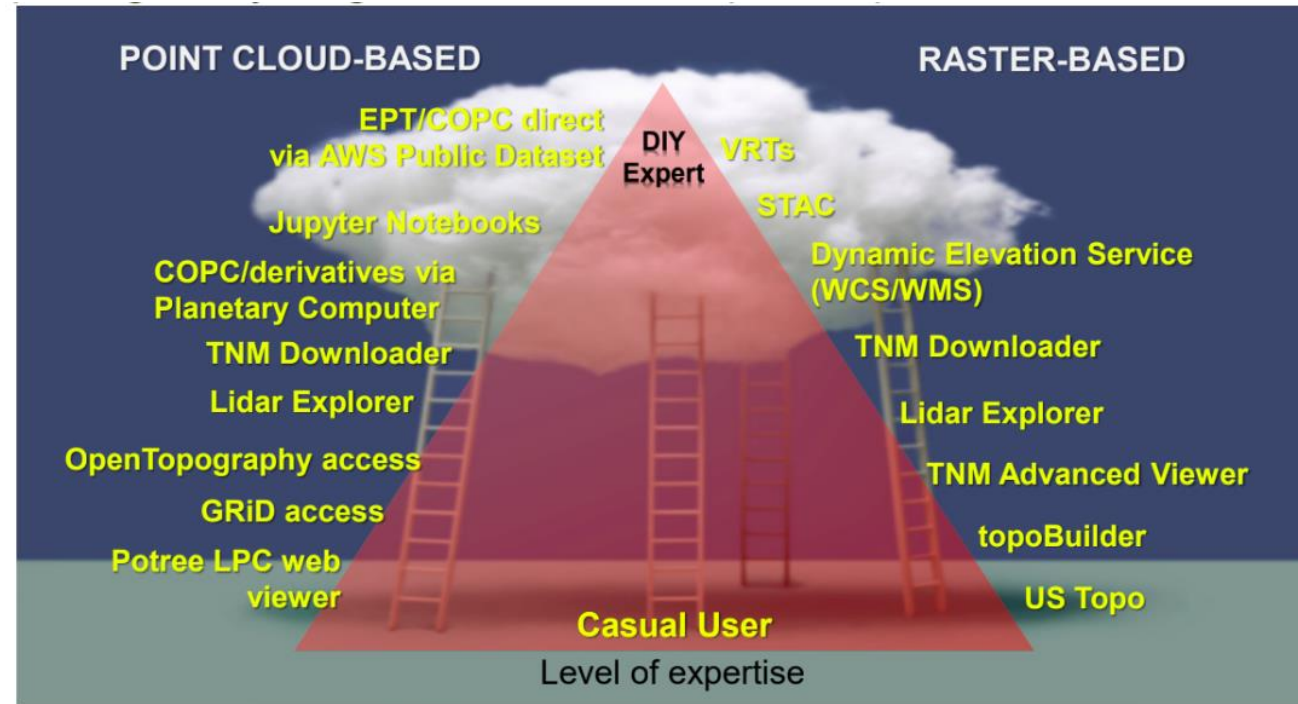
POINT CLOUD-BASED

RASTER-BASED

EPT/COPC direct via AWS Public Dataset

DIY Expert

VRTs

STAC

Jupyter Notebooks

Dynamic Elevation Service (WCS/WMS)

COPC/derivatives via Planetary Computer

TNM Downloader

TNM Downloader

Lidar Explorer

Lidar Explorer

OpenTopography access

TNM Advanced Viewer

GRiD access

topoBuilder

Potree LPC web viewer

US Topo

Casual User

Level of expertise